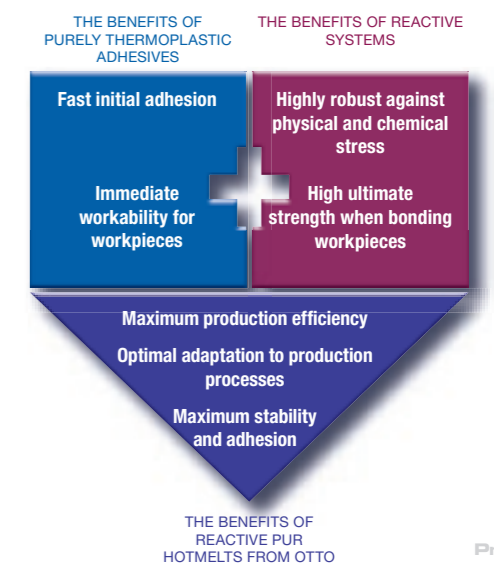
THE BENEFITS OF PURELY THERMOPLASTIC ADHESIVES

THE BENEFITS OF REACTIVE SYSTEMS

Fast initial adhesion

Immediate workability for workpieces

Highly robust against physical and chemical stress

High ultimate strength when bonding workpieces

Maximum production efficiency

Optimal adaptation to production processes

Maximum stability and adhesion

THE BENEFITS OF REACTIVE PUR HOTMELTS FROM OTTO

Pr